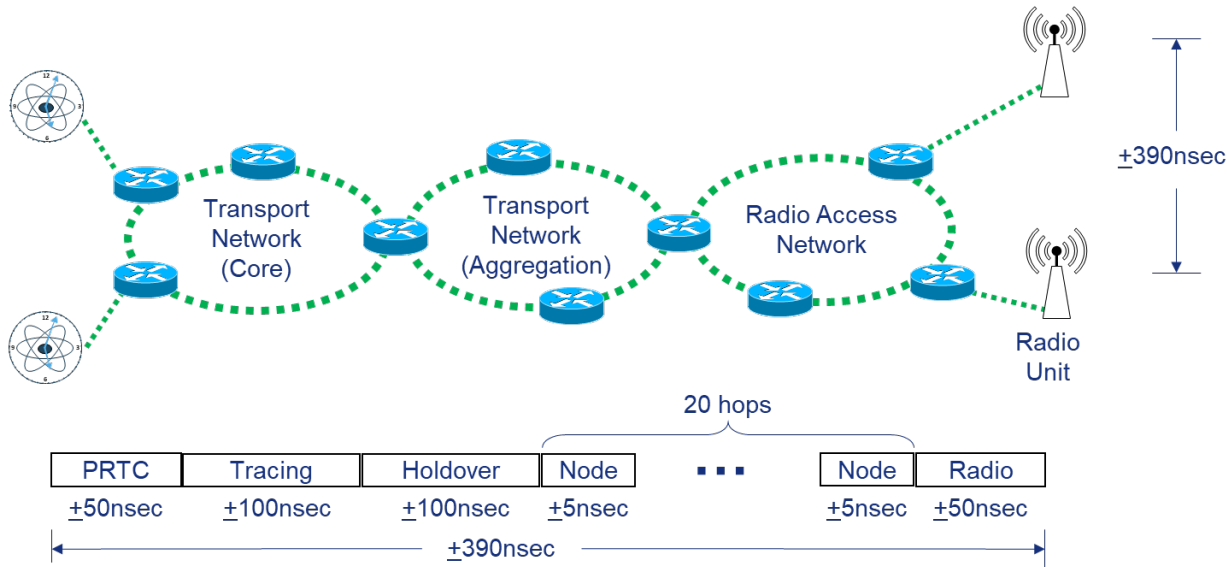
Transport Network (Core)

Transport Network (Aggregation)

Radio Access Network

$\underline{+}$390nsec

Radio Unit

20 hops

| PRTC | Tracing | Holdover | Node | ... | Node | Radio |
|---|---|---|---|---|---|---|
| $\underline{+}$50nsec | $\underline{+}$100nsec | $\underline{+}$100nsec | $\underline{+}$5nsec | | $\underline{+}$5nsec | $\underline{+}$50nsec |

$\underline{+}$390nsec